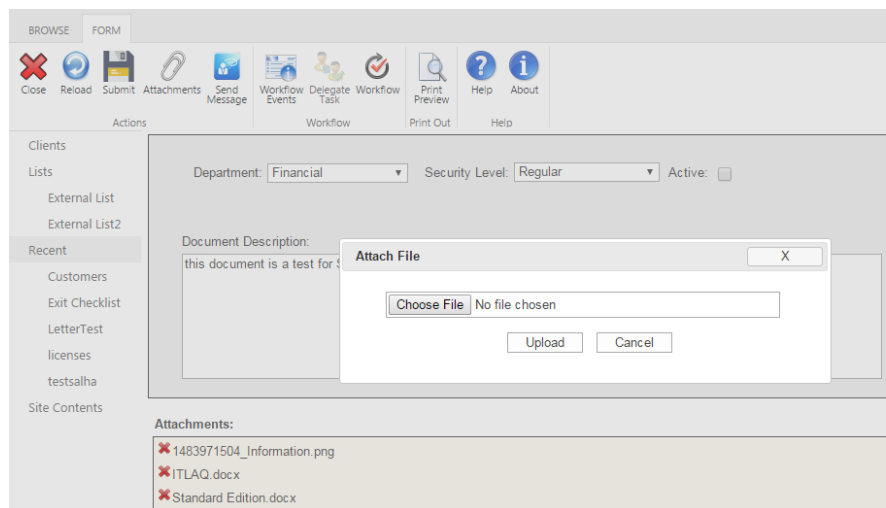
BROWSE FORM

Close Reload Submit Attachments Send Message
Actions

Workflow Events Delegate Task Workflow
Workflow

Print Preview
Print Out

Help About
Help

Clients
Lists
External List
External List2
Recent
Customers
Exit Checklist
LetterTest
licenses
testsalha
Site Contents

Department: Financial
Security Level: Regular
Active:

Document Description:
this document is a test for S

Attach File
X

Choose File No file chosen

Upload Cancel

Attachments:
1483971504_Information.png
ITLAQ.docx
Standard Edition.docx